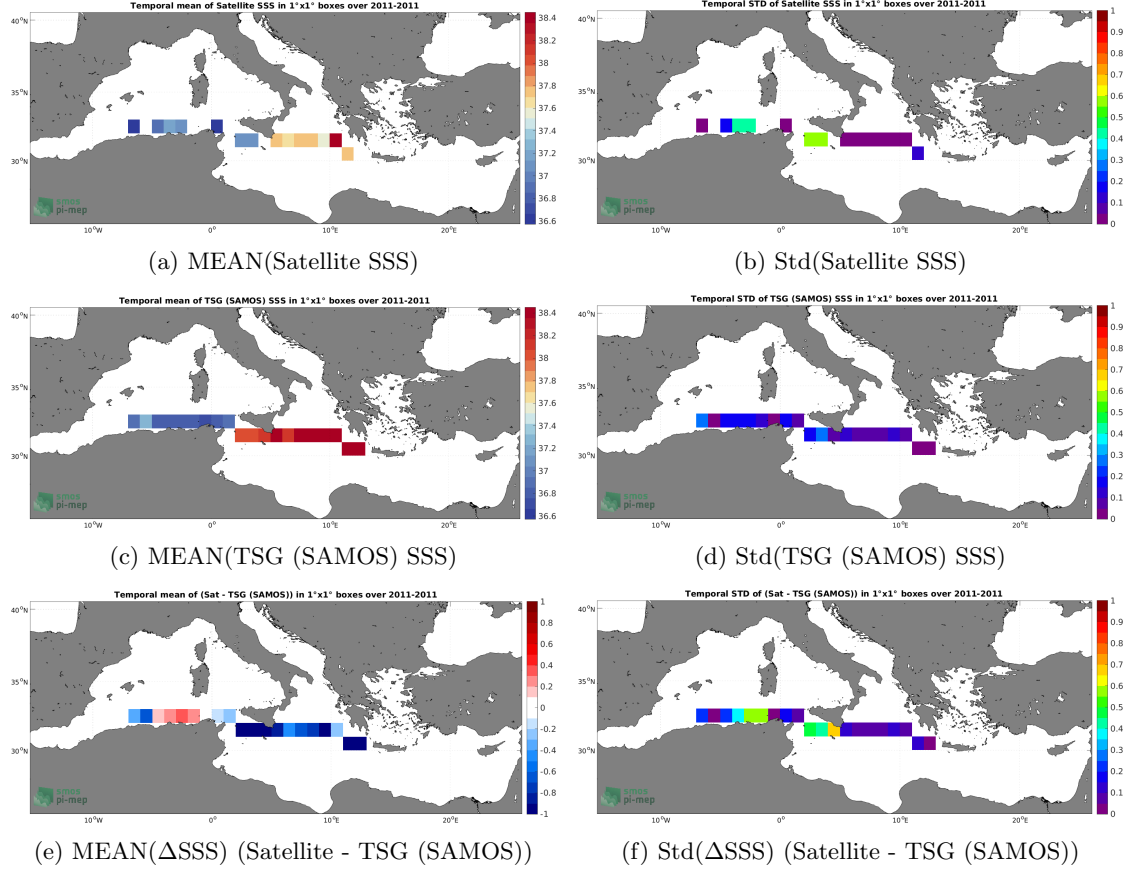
Temporal mean of Satellite SSS in 1°x1° boxes over 2011-2011

40°N
35°N
30°N
10°W
0°
10°E
20°E

smos
pi-mep

38.4
38.2
38
37.8
37.6
37.4
37.2
37
36.8
36.6

(a) MEAN(Satellite SSS)

Temporal STD of Satellite SSS in 1°x1° boxes over 2011-2011

40°N
35°N
30°N
10°W
0°
10°E
20°E

smos
pi-mep

1
0.9
0.8
0.7
0.6
0.5
0.4
0.3
0.2
0.1
0

(b) Std(Satellite SSS)

Temporal mean of TSG (SAMOS) SSS in 1°x1° boxes over 2011-2011

40°N
35°N
30°N
10°W
0°
10°E
20°E

smos
pi-mep

38.4
38.2
38
37.8
37.6
37.4
37.2
37
36.8
36.6

(c) MEAN(TSG (SAMOS) SSS)

Temporal STD of TSG (SAMOS) SSS in 1°x1° boxes over 2011-2011

40°N
35°N
30°N
10°W
0°
10°E
20°E

smos
pi-mep

1
0.9
0.8
0.7
0.6
0.5
0.4
0.3
0.2
0.1
0

(d) Std(TSG (SAMOS) SSS)

Temporal mean of (Sat - TSG (SAMOS)) in 1°x1° boxes over 2011-2011

40°N
35°N
30°N
10°W
0°
10°E
20°E

smos
pi-mep

1
0.8
0.6
0.4
0.2
0
-0.2
-0.4
-0.6
-0.8
-1

(e) MEAN(ΔSSS) (Satellite - TSG (SAMOS))

Temporal STD of (Sat - TSG (SAMOS)) in 1°x1° boxes over 2011-2011

40°N
35°N
30°N
10°W
0°
10°E
20°E

smos
pi-mep

1
0.9
0.8
0.7
0.6
0.5
0.4
0.3
0.2
0.1
0

(f) Std(ΔSSS) (Satellite - TSG (SAMOS))